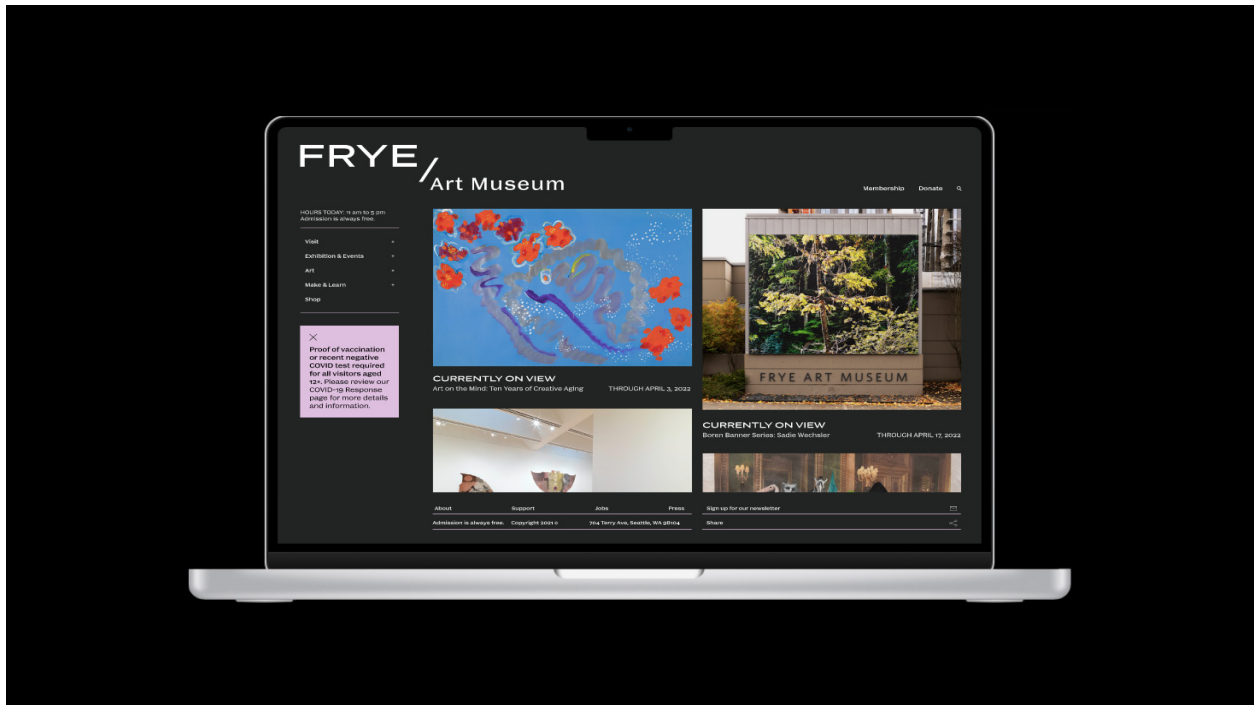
FRYE/Art Museum

Membership Donate

HOURS TODAY: 11 am to 5 pm
Admission is always free.

Visit +
Exhibition & Events +
Art +
Make & Learn +
Shop

Proof of vaccination or recent negative COVID test required for all visitors aged 12+. Please review our COVID-19 Response page for more details and information.

CURRENTLY ON VIEW
Art on the Mind: Ten Years of Creative Aging THROUGH APRIL 3, 2022

FRYE ART MUSEUM

CURRENTLY ON VIEW
Boren Banner Series: Sadie Wechsler THROUGH APRIL 17, 2022

About Support Jobs Press
Admission is always free. Copyright 2021 © 704 Terry Ave, Seattle, WA 98104

Sign up for our newsletter
Share